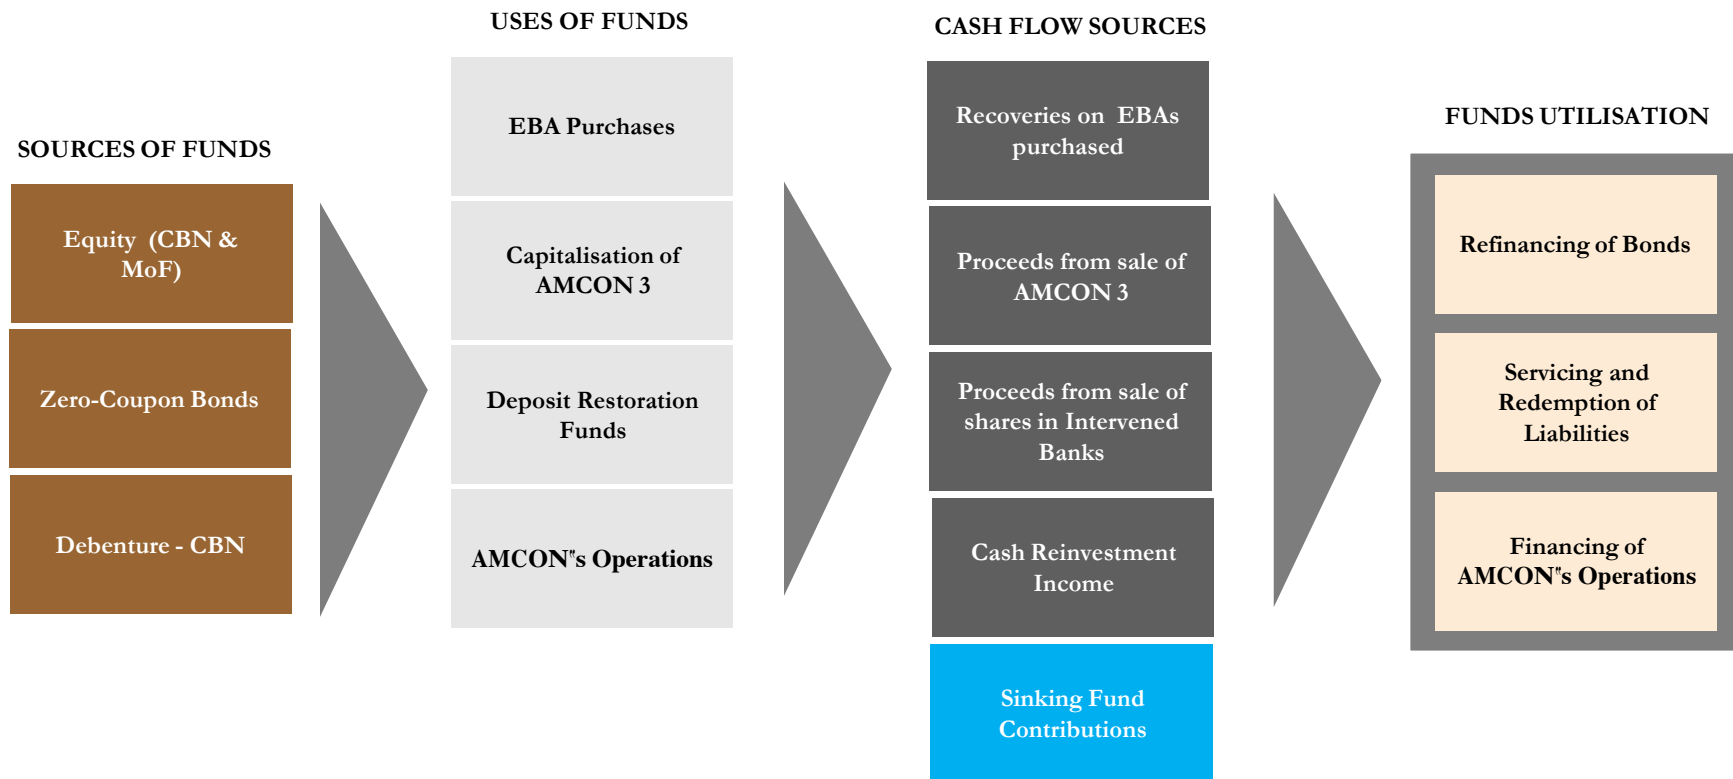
SOURCES OF FUNDS

Equity (CBN & MoF)

Zero-Coupon Bonds

Debenture - CBN

USES OF FUNDS

EBA Purchases

Capitalisation of AMCON 3

Deposit Restoration Funds

AMCON"s Operations

CASH FLOW SOURCES

Recoveries on EBAs purchased

Proceeds from sale of AMCON 3

Proceeds from sale of shares in Intervened Banks

Cash Reinvestment Income

Sinking Fund Contributions

FUNDS UTILISATION

Refinancing of Bonds

Servicing and Redemption of Liabilities

Financing of AMCON"s Operations